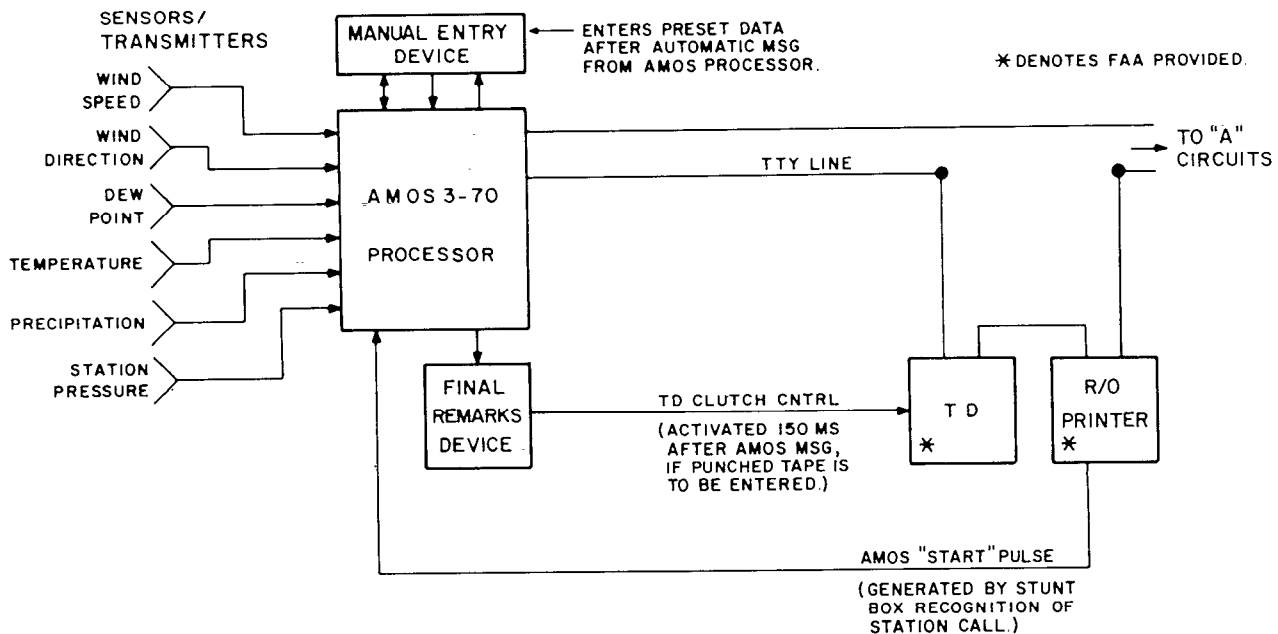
SENSORS/ TRANSMITTERS

MANUAL ENTRY DEVICE

ENTERS PRESET DATA AFTER AUTOMATIC MSG FROM AMOS PROCESSOR.

* DENOTES FAA PROVIDED.

WIND SPEED

WIND DIRECTION

DEW POINT

TEMPERATURE

PRECIPITATION

STATION PRESSURE

AMOS 3-70

PROCESSOR

TTY LINE

TO "A" CIRCUITS

FINAL REMARKS DEVICE

TD CLUTCH CNTRL

(ACTIVATED 150 MS AFTER AMOS MSG, IF PUNCHED TAPE IS TO BE ENTERED.)

T D
*

R/O PRINTER
*

AMOS "START" PULSE

(GENERATED BY STUNT BOX RECOGNITION OF STATION CALL.)